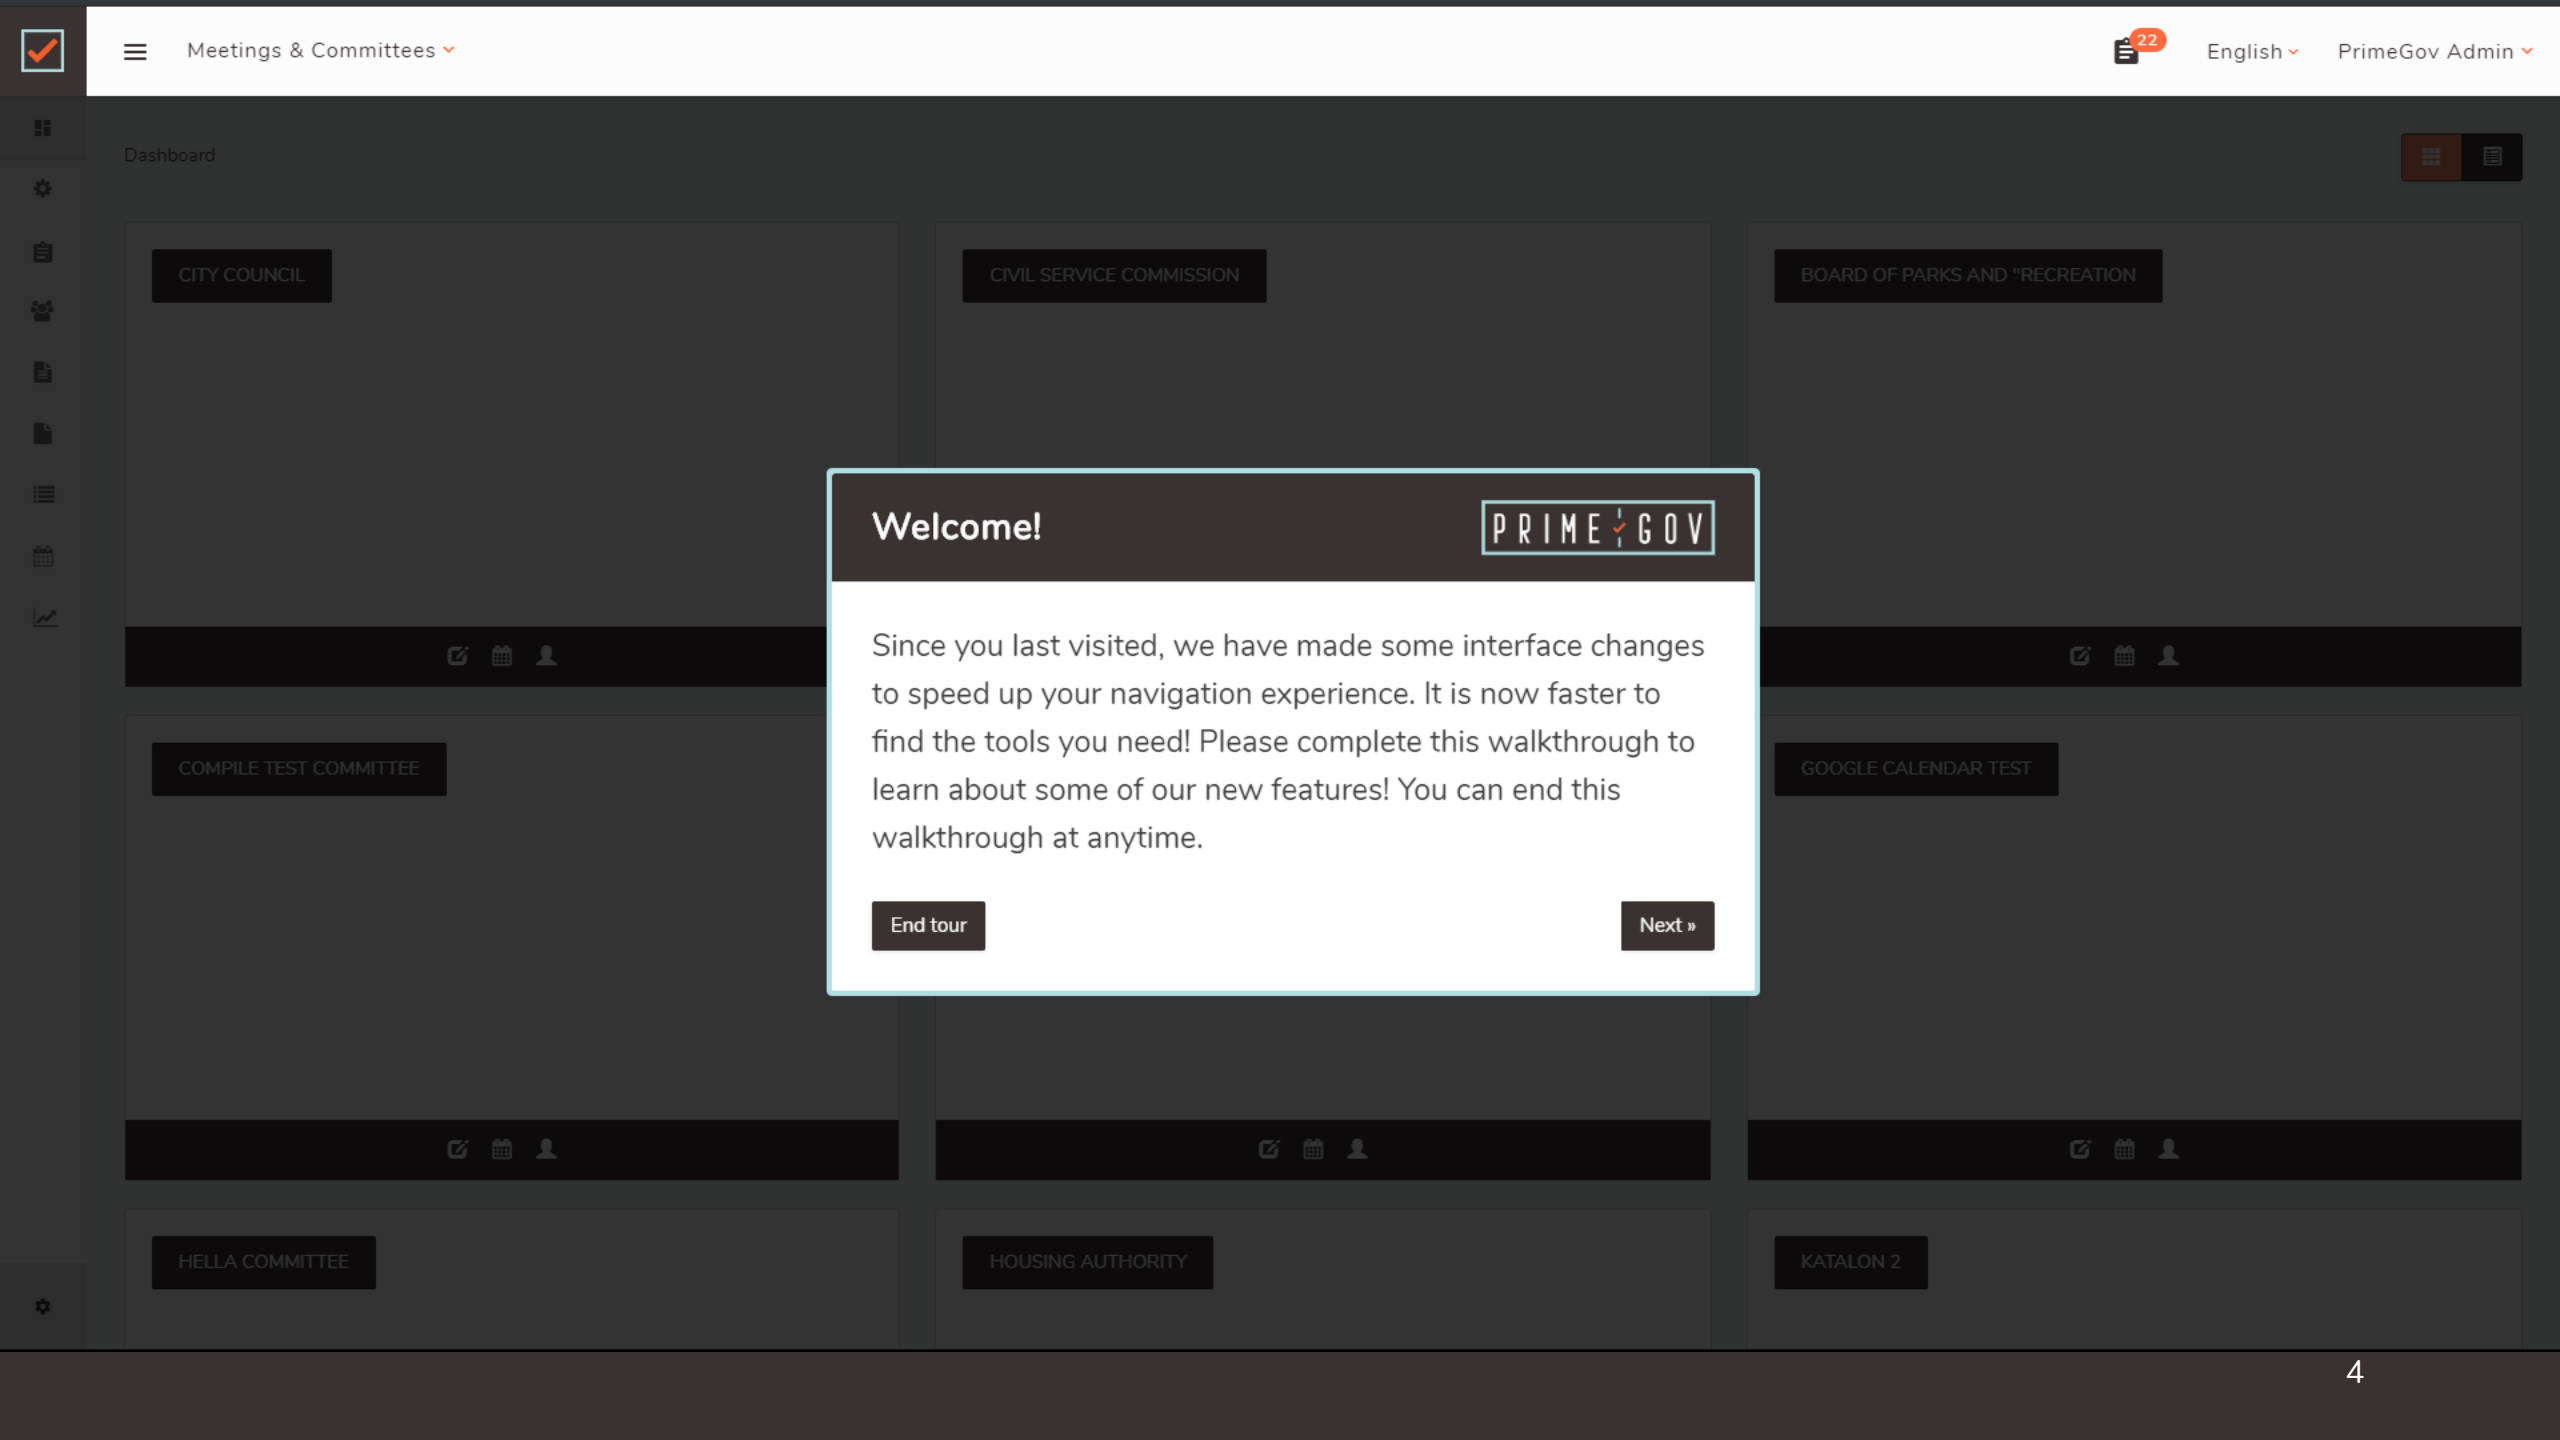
Meetings & Committees

22

English

PrimeGov Admin

Dashboard

CITY COUNCIL

CIVIL SERVICE COMMISSION

BOARD OF PARKS AND "RECREATION

Welcome!

PRIME GOV

Since you last visited, we have made some interface changes to speed up your navigation experience. It is now faster to find the tools you need! Please complete this walkthrough to learn about some of our new features! You can end this walkthrough at anytime.

End tour

Next »

COMPILE TEST COMMITTEE

GOOGLE CALENDAR TEST

HELLA COMMITTEE

HOUSING AUTHORITY

KATALON 2

4